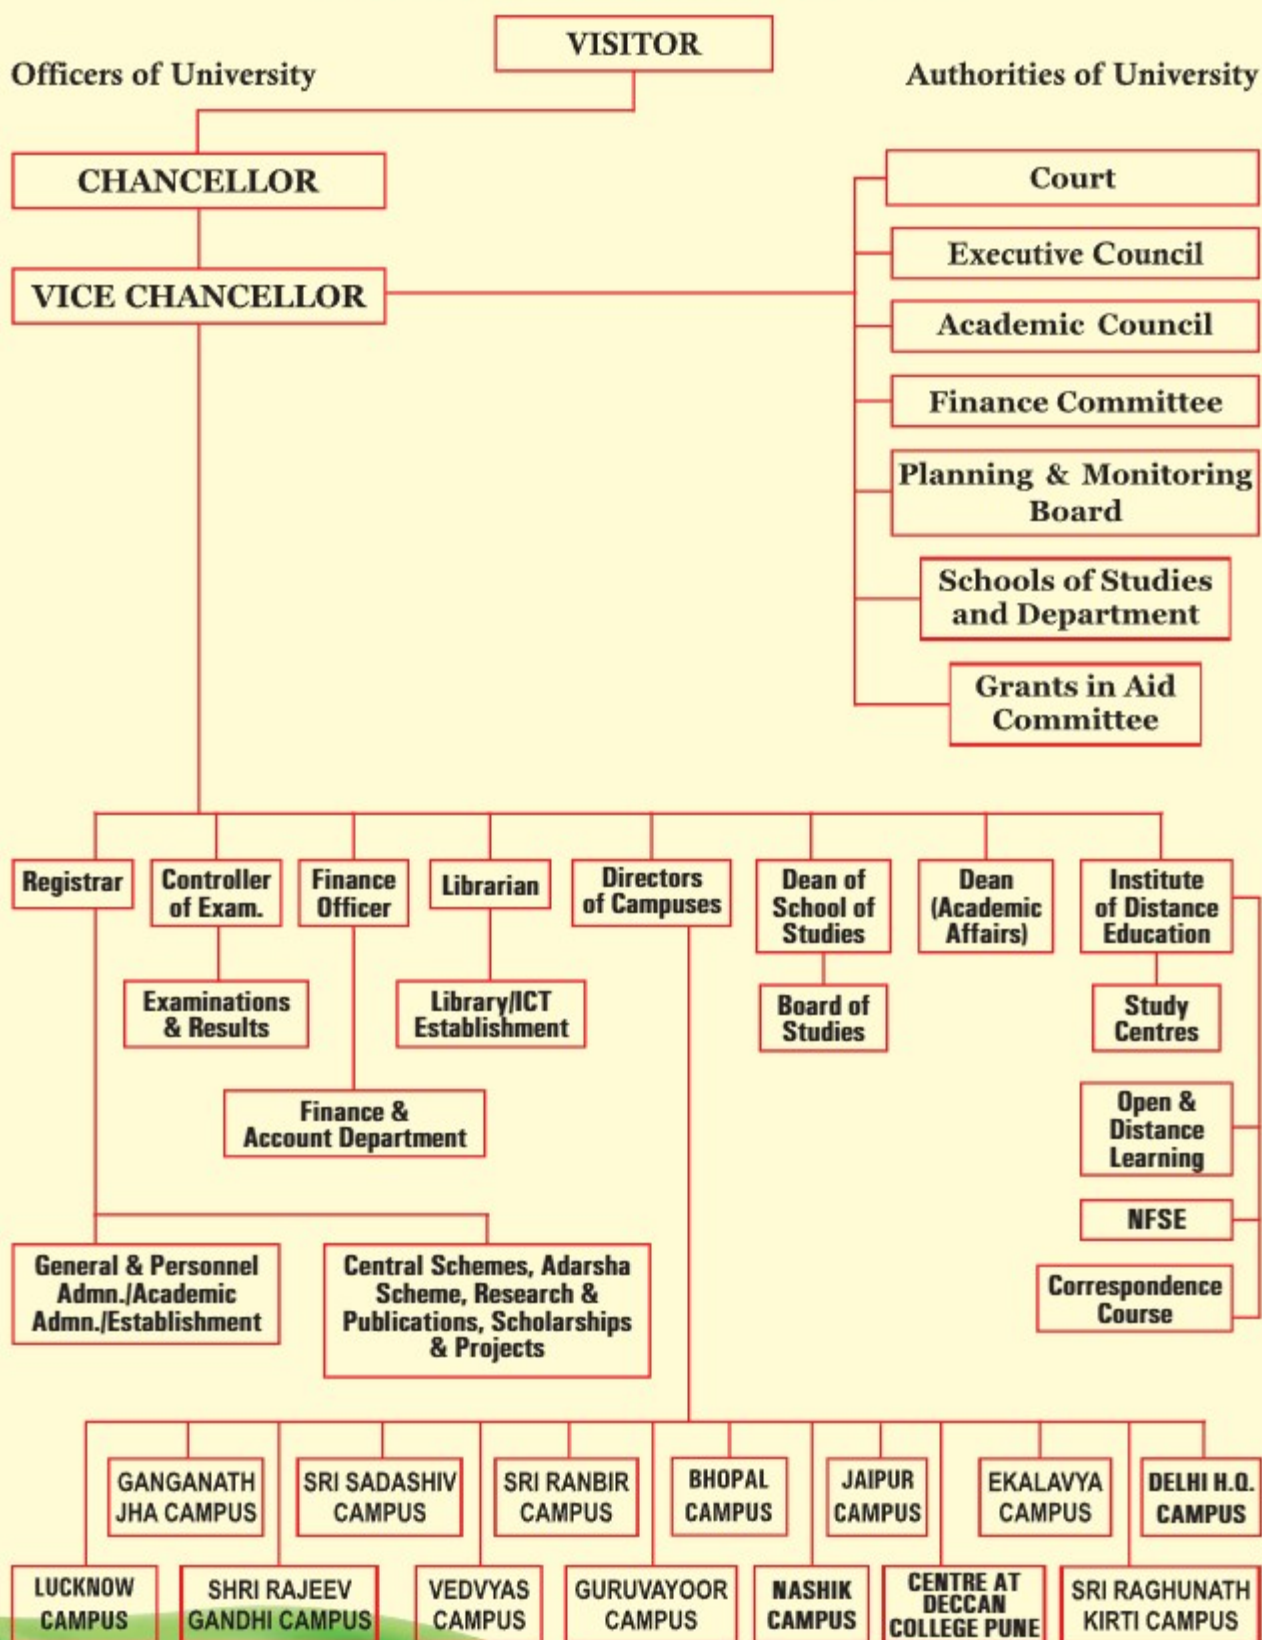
VISITOR

Officers of University

Authorities of University

CHANCELLOR

VICE CHANCELLOR

Court

Executive Council

Academic Council

Finance Committee

Planning & Monitoring Board

Schools of Studies and Department

Grants in Aid Committee

Registrar

Controller of Exam.

Finance Officer

Librarian

Directors of Campuses

Dean of School of Studies

Dean (Academic Affairs)

Institute of Distance Education

Examinations & Results

Library/ICT Establishment

Board of Studies

Study Centres

Finance & Account Department

Open & Distance Learning

NFSE

General & Personnel Admn./Academic Admn./Establishment

Central Schemes, Adarsha Scheme, Research & Publications, Scholarships & Projects

Correspondence Course

GANGANATH JHA CAMPUS

SRI SADASHIV CAMPUS

SRI RANBIR CAMPUS

BHOPAL CAMPUS

JAIPUR CAMPUS

EKALAVYA CAMPUS

DELHI H.Q. CAMPUS

LUCKNOW CAMPUS

SHRI RAJEEV GANDHI CAMPUS

VEDVYAS CAMPUS

GURUVAYOOR CAMPUS

NASHIK CAMPUS

CENTRE AT DECCAN COLLEGE PUNE

SRI RAGHUNATH KIRTI CAMPUS